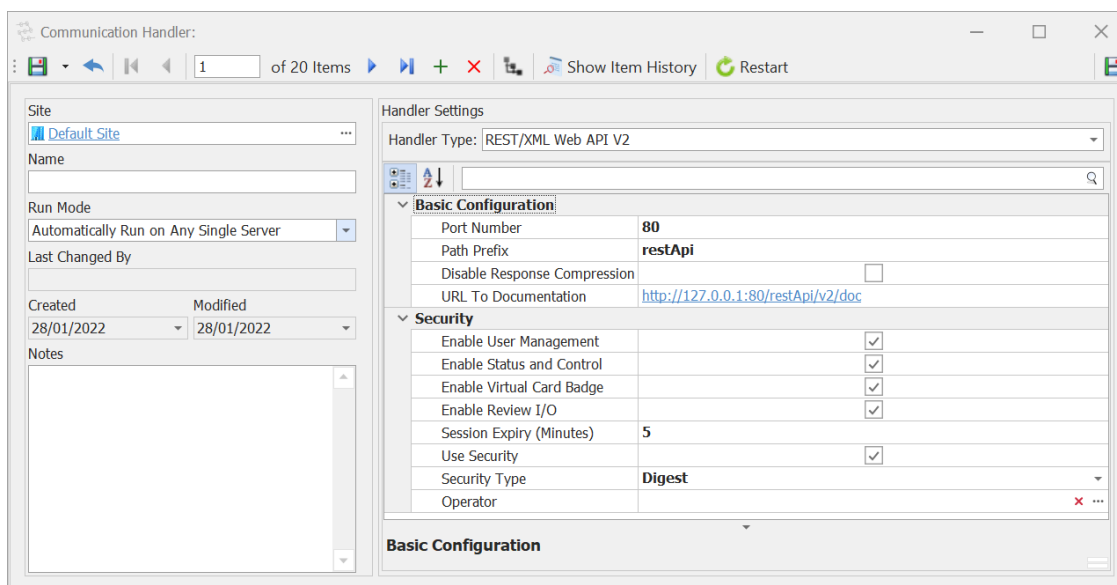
Communication Handler:

1 of 20 Items Show Item History Restart

Site
Default Site
Name
Run Mode
Automatically Run on Any Single Server
Last Changed By
Created
28/01/2022
Modified
28/01/2022
Notes

Handler Settings
Handler Type: REST/XML Web API V2

| Basic Configuration | |
|---|---|
| Port Number | 80 |
| Path Prefix | restApi |
| Disable Response Compression | ☐ |
| URL To Documentation | http://127.0.0.1:80/restApi/v2/doc |
| **Security** | |
| Enable User Management | ☑ |
| Enable Status and Control | ☑ |
| Enable Virtual Card Badge | ☑ |
| Enable Review I/O | ☑ |
| Session Expiry (Minutes) | 5 |
| Use Security | ☑ |
| Security Type | Digest |
| Operator | |

Basic Configuration